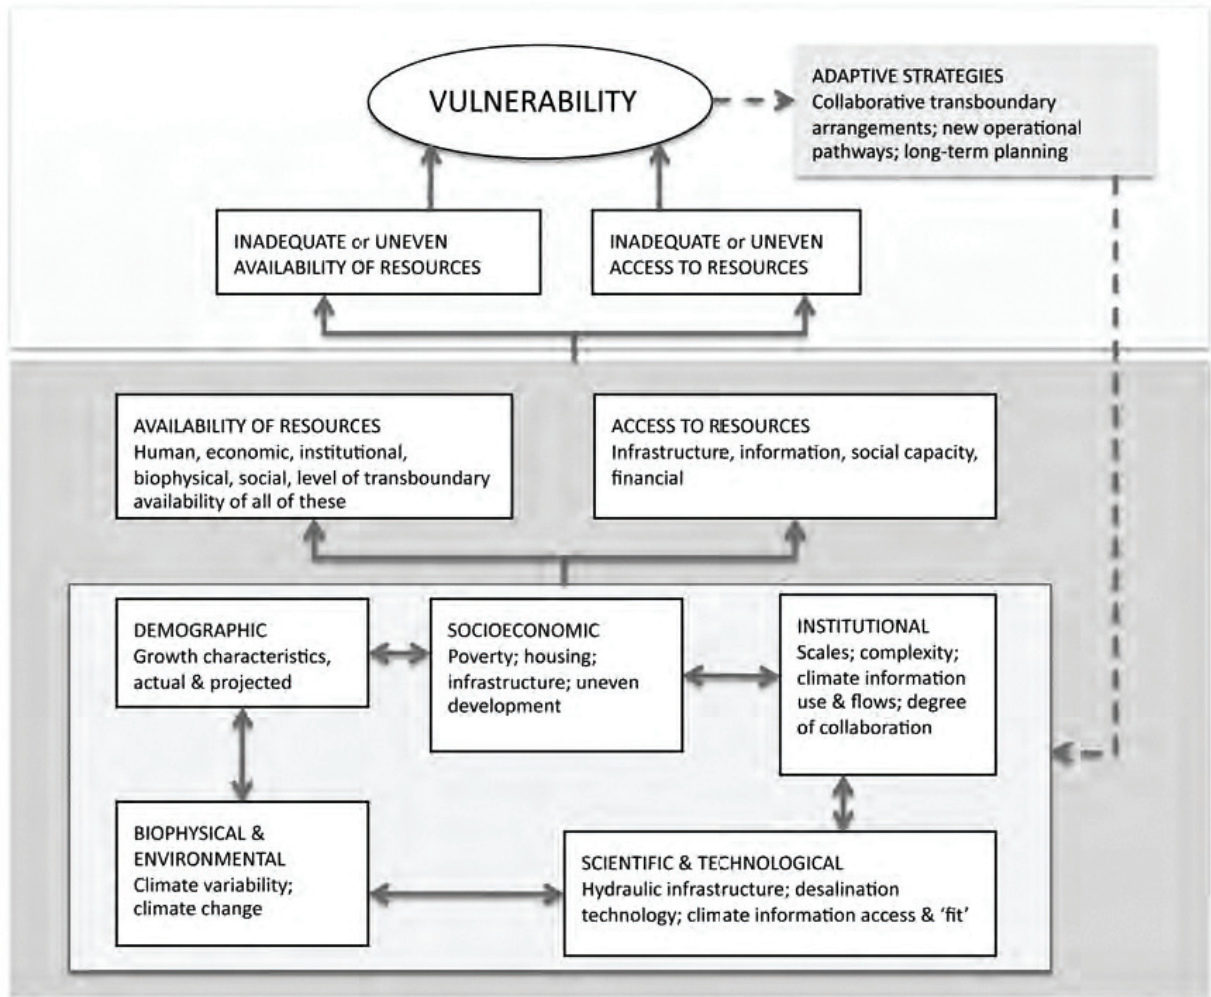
VULNERABILITY

ADAPTIVE STRATEGIES
Collaborative transboundary arrangements; new operational pathways; long-term planning

INADEQUATE or UNEVEN AVAILABILITY OF RESOURCES

INADEQUATE or UNEVEN ACCESS TO RESOURCES

AVAILABILITY OF RESOURCES
Human, economic, institutional, biophysical, social, level of transboundary availability of all of these

ACCESS TO RESOURCES
Infrastructure, information, social capacity, financial

DEMOGRAPHIC
Growth characteristics, actual & projected

SOCIOECONOMIC
Poverty; housing; infrastructure; uneven development

INSTITUTIONAL
Scales; complexity; climate information use & flows; degree of collaboration

BIOPHYSICAL & ENVIRONMENTAL
Climate variability; climate change

SCIENTIFIC & TECHNOLOGICAL
Hydraulic infrastructure; desalination technology; climate information access & 'fit'